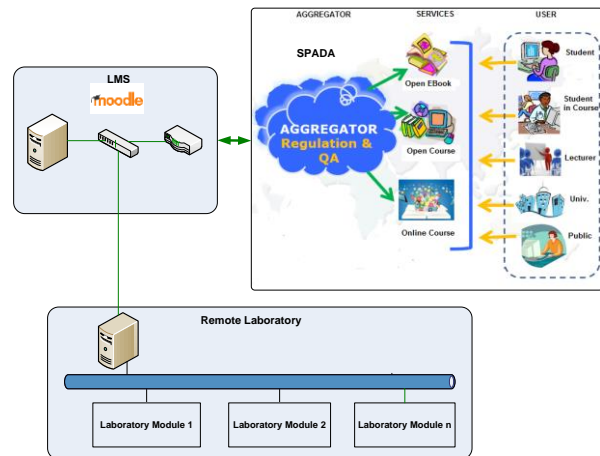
AGGREGATOR
SERVICES
USER

SPADA

LMS
moodle

AGGREGATOR
Regulation & QA

Open EBook
Open Course
Online Course

Student
Student in Course
Lecturer
Univ.
Public

Remote Laboratory

Laboratory Module 1
Laboratory Module 2
Laboratory Module n